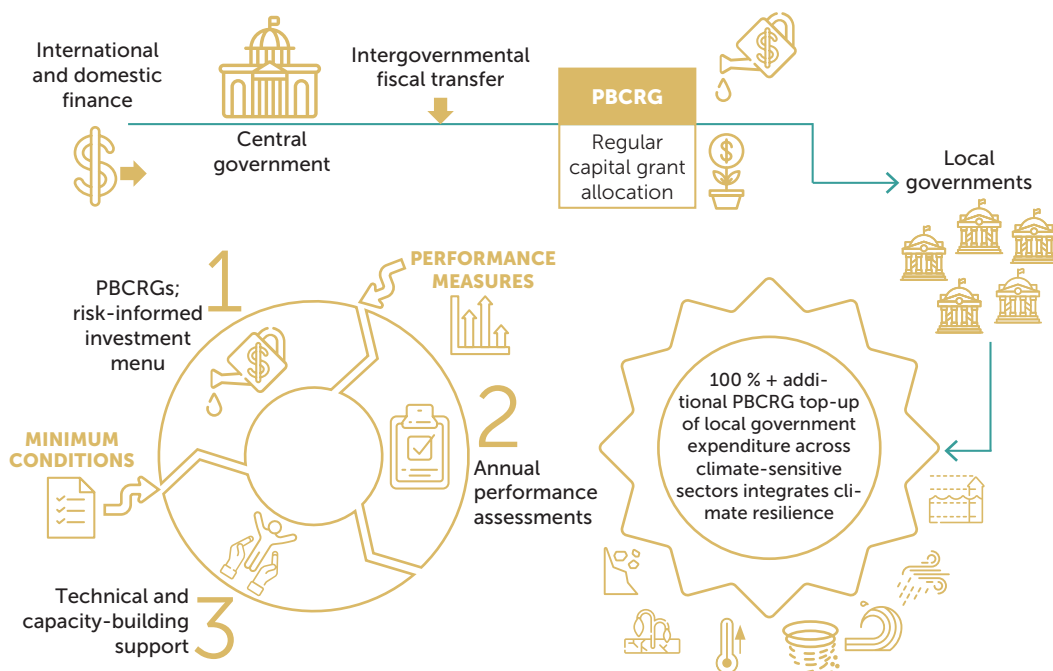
International and domestic finance

Central government

Intergovernmental fiscal transfer

PBCRG

Regular capital grant allocation

Local governments

1

PBCRGs; risk-informed investment menu

PERFORMANCE MEASURES

2

Annual performance assessments

MINIMUM CONDITIONS

3

Technical and capacity-building support

100 % + additional PBCRG top-up of local government expenditure across climate-sensitive sectors integrates climate resilience